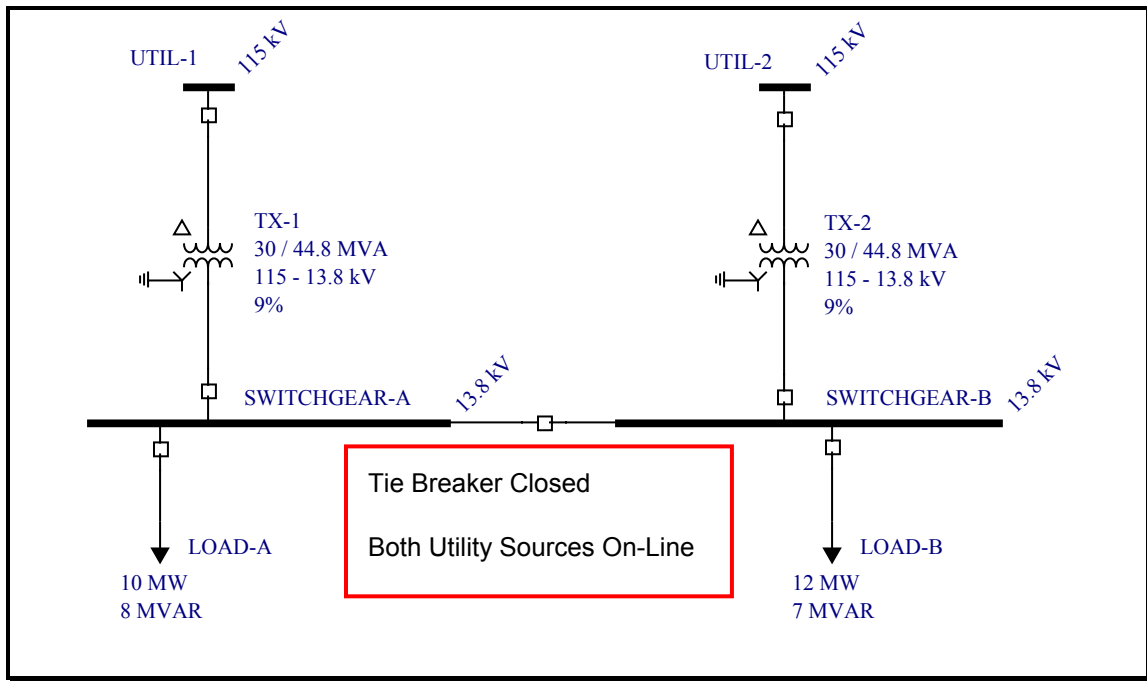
UTIL-1
115 kV

UTIL-2
115 kV

TX-1
30 / 44.8 MVA
115 - 13.8 kV
9%

TX-2
30 / 44.8 MVA
115 - 13.8 kV
9%

SWITCHGEAR-A
13.8 kV

SWITCHGEAR-B
13.8 kV

Tie Breaker Closed

Both Utility Sources On-Line

LOAD-A
10 MW
8 MVAR

LOAD-B
12 MW
7 MVAR